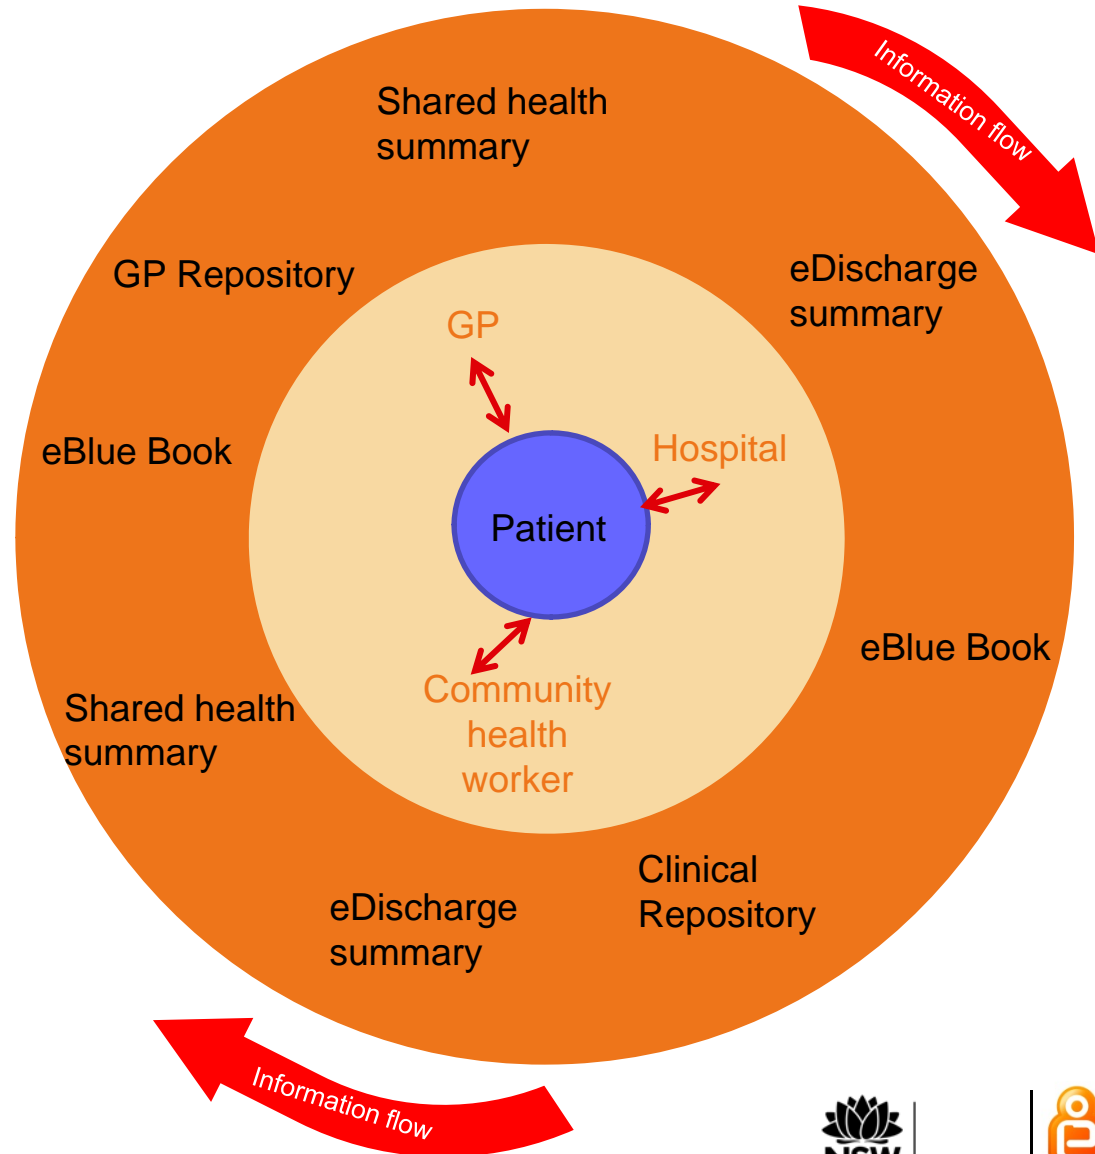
Information flow

Shared health summary

GP Repository

eDischarge summary

GP

eBlue Book

Hospital

Patient

eBlue Book

Community health worker

Shared health summary

Clinical Repository

eDischarge summary

Information flow

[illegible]